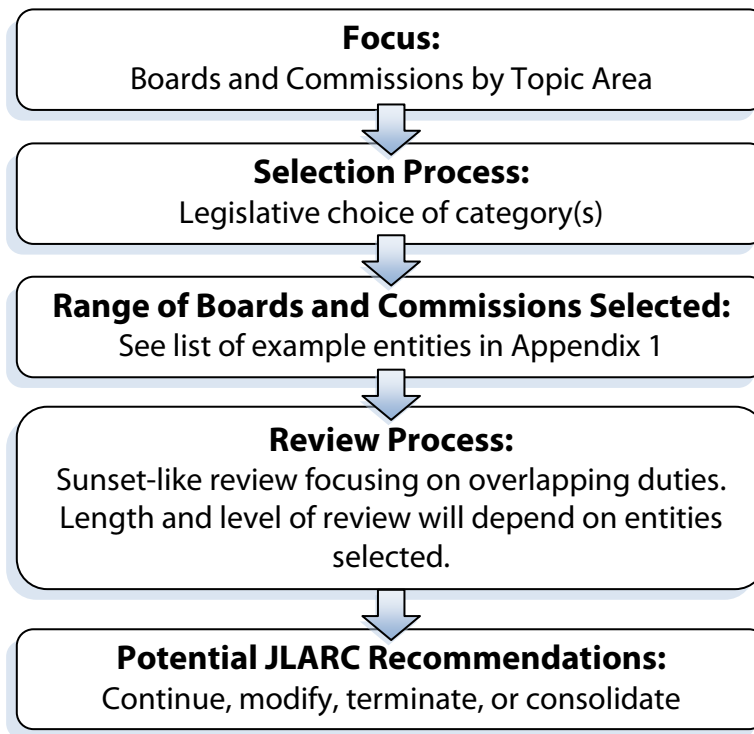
**Focus:**
Boards and Commissions by Topic Area

**Selection Process:**
Legislative choice of category(s)

**Range of Boards and Commissions Selected:**
See list of example entities in Appendix 1

**Review Process:**
Sunset-like review focusing on overlapping duties. Length and level of review will depend on entities selected.

**Potential JLARC Recommendations:**
Continue, modify, terminate, or consolidate